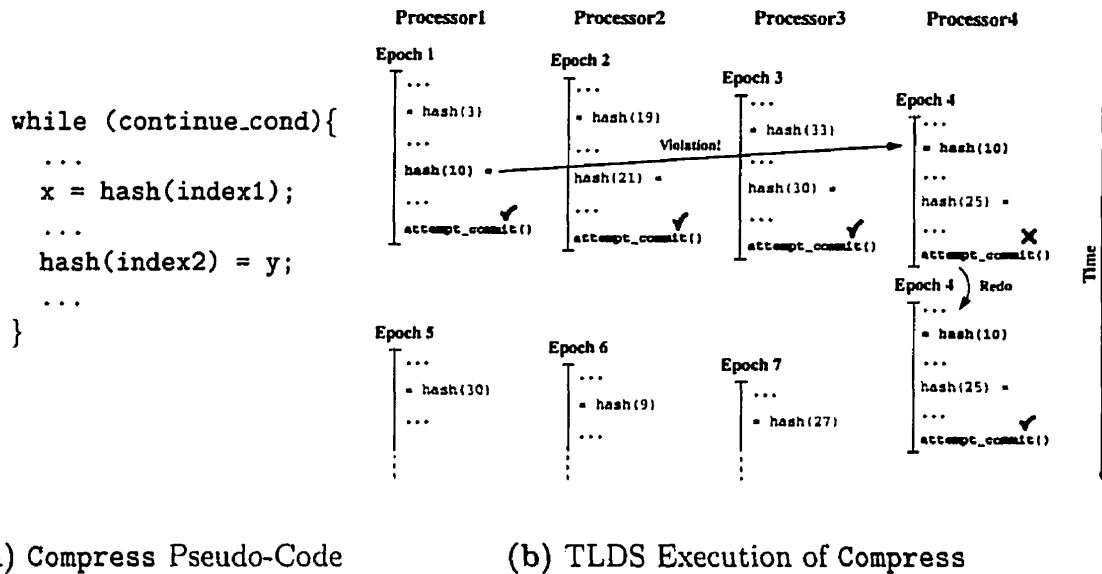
while (continue_cond){
...
x = hash(index1);
...
hash(index2) = y;
...
}

Processor1 Processor2 Processor3 Processor4

Epoch 1
...
= hash(3)
...
hash(10) =
...
attempt_commit()

Epoch 2
...
= hash(19)
...
hash(21) =
...
attempt_commit()

Epoch 3
...
= hash(33)
...
hash(30) =
...
attempt_commit()

Violation!

Epoch 4
...
= hash(10)
...
hash(25) =
...
attempt_commit()

Epoch 4
Redo
...
= hash(10)
...
hash(25) =
...
attempt_commit()

Epoch 5
...
= hash(30)
...

Epoch 6
...
= hash(9)
...

Epoch 7
...
= hash(27)

Time

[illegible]) Compress Pseudo-Code

(b) TLDS Execution of Compress